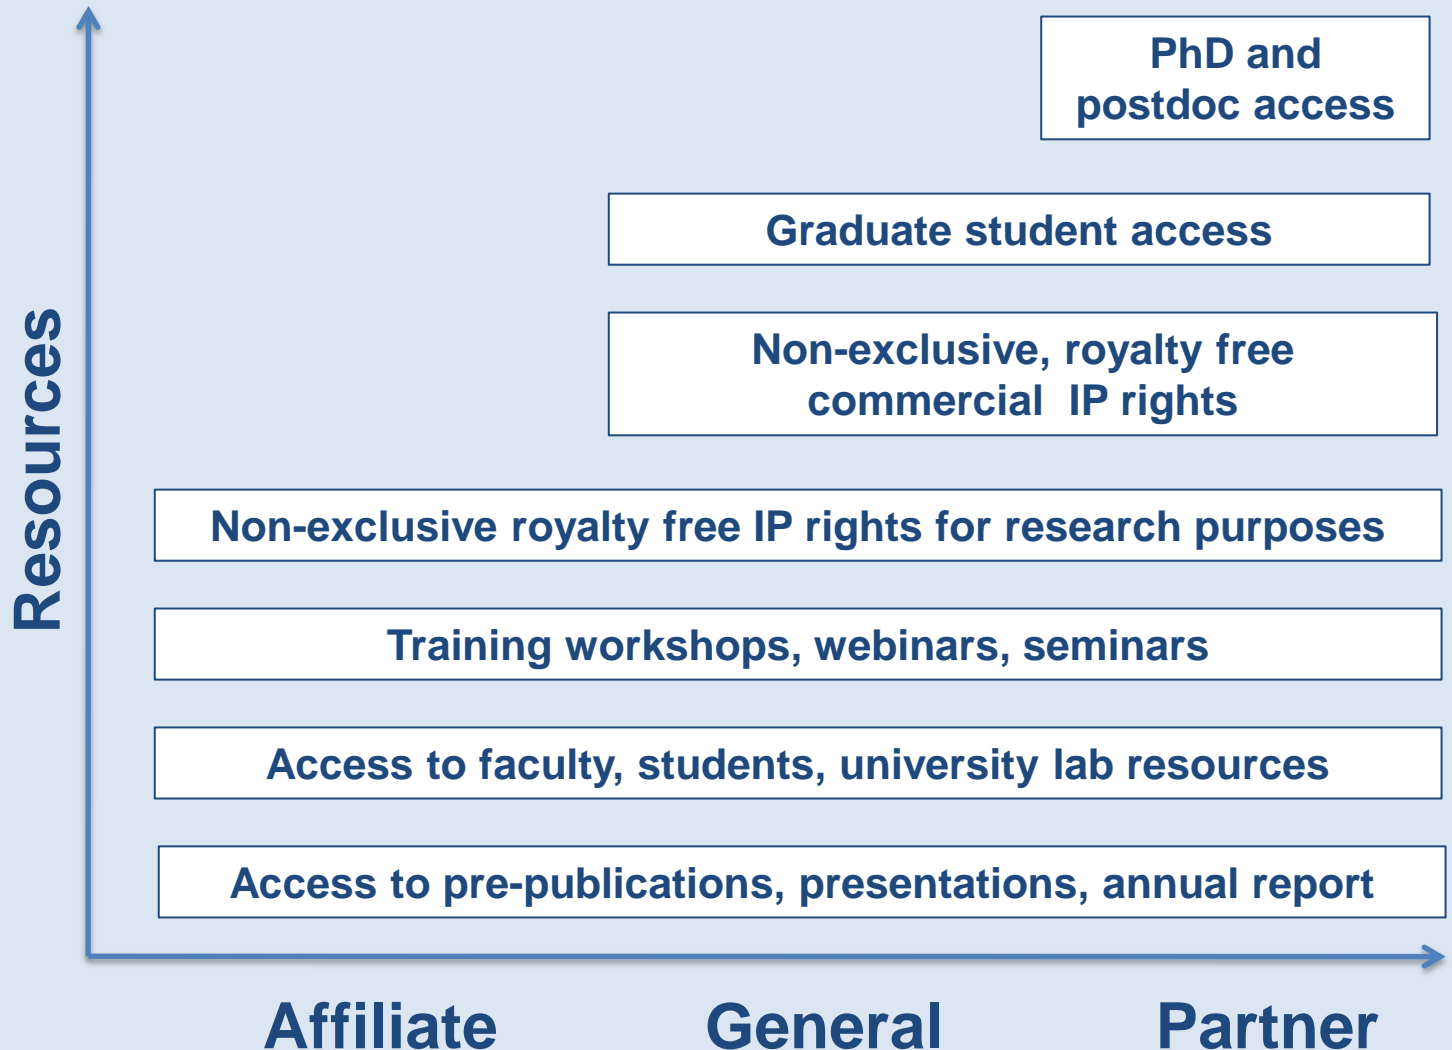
PhD and postdoc access

Graduate student access

Non-exclusive, royalty free commercial IP rights

Non-exclusive royalty free IP rights for research purposes

Training workshops, webinars, seminars

Access to faculty, students, university lab resources

Access to pre-publications, presentations, annual report

Resources

Affiliate

General

Partner